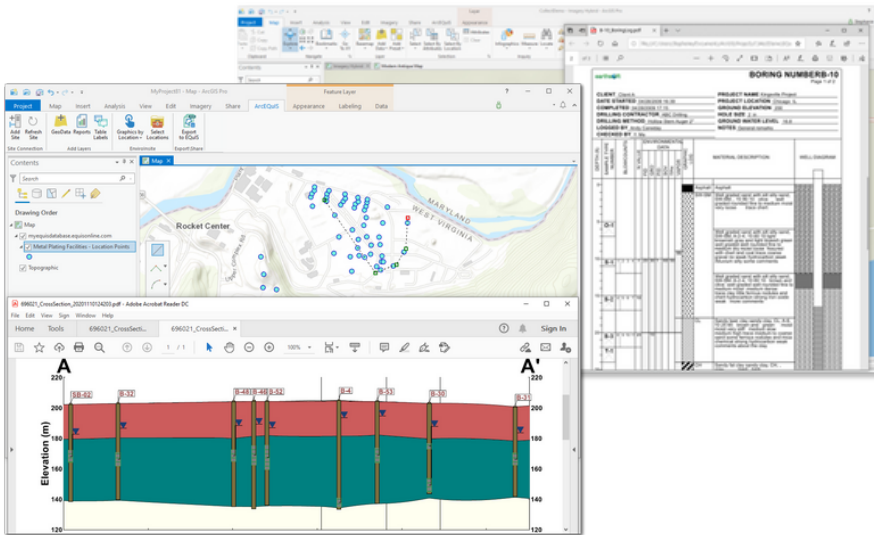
BORING NUMBER B-10

Page 1 of 2

CLIENT

PROJECT NAME

DATE STARTED

PROJECT LOCATION

COMPLETED

GROUND ELEVATION

DRILLING CONTRACTOR

HOLE SIZE

DRILLING METHOD

GROUND WATER LEVEL

LOGGED BY

NOTES

CHECKED BY

MATERIAL DESCRIPTION

WELL DIAGRAM

Asphalt

MyProject1 - Map - ArcGIS Pro

Feature Layer

Project

Map

Insert

Analysis

View

Edit

Imagery

Share

ArcEQuIS

Appearance

Labeling

Data

Add Site

Refresh Site

GeoData

Reports

Table Labels

Graphics by Location

Select Locations

Export to EQuIS

Site Connection

Add Layers

EnviroInsite

Export Share

Contents

Map

Search

Drawing Order

Map

myequisdatabase.equisonline.com

Metal Plating Facilities - Location Points

Topographic

Rocket Center

MARYLAND

WEST VIRGINIA

696021_CrossSection_20201110124203.pdf - Adobe Acrobat Reader DC

File

Edit

View

Sign

Window

Help

Home

Tools

696021_CrossSecti...

696021_CrossSecti...

Sign In

1 / 1

100%

A

A'

SB-82

B-32

B-49

B-48

B-52

B-4

B-51

B-50

B-3

220

200

180

160

140

120

Elevation (m)